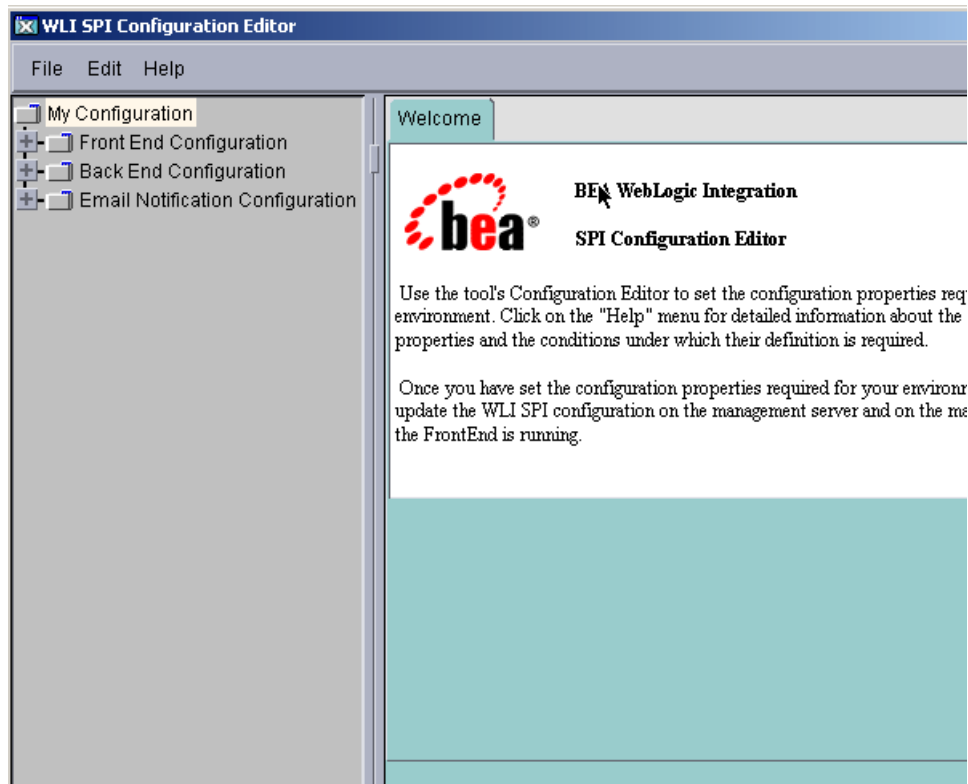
WLI SPI Configuration Editor

File Edit Help

My Configuration
Front End Configuration
Back End Configuration
Email Notification Configuration

Welcome

bea®

BEA WebLogic Integration

SPI Configuration Editor

Use the tool's Configuration Editor to set the configuration properties req environment. Click on the "Help" menu for detailed information about the properties and the conditions under which their definition is required.

Once you have set the configuration properties required for your environ update the WLI SPI configuration on the management server and on the ma the FrontEnd is running.